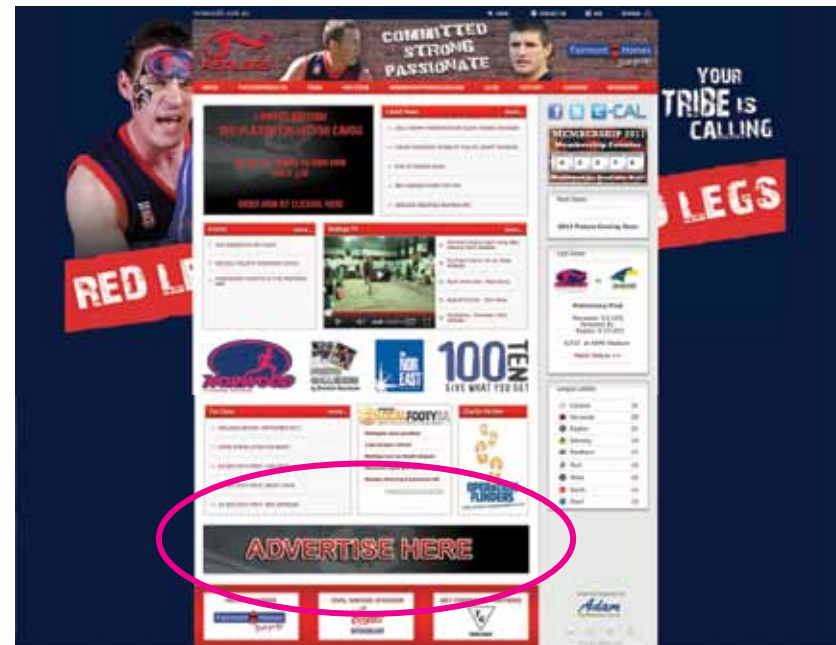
COMMITTED
STRONG
PASSIONATE

Fairmont Homes

YOUR
TRIBE IS
CALLING

RED LE

LEGS

MEMBERSHIP 2013

2013 Picture Gaming Show

Preliminary Final

100 TEN
GIVE WHAT YOU GET

LOCAL FOOTY SA

OPERATION FLINDERS

ADVERTISE HERE

Adam